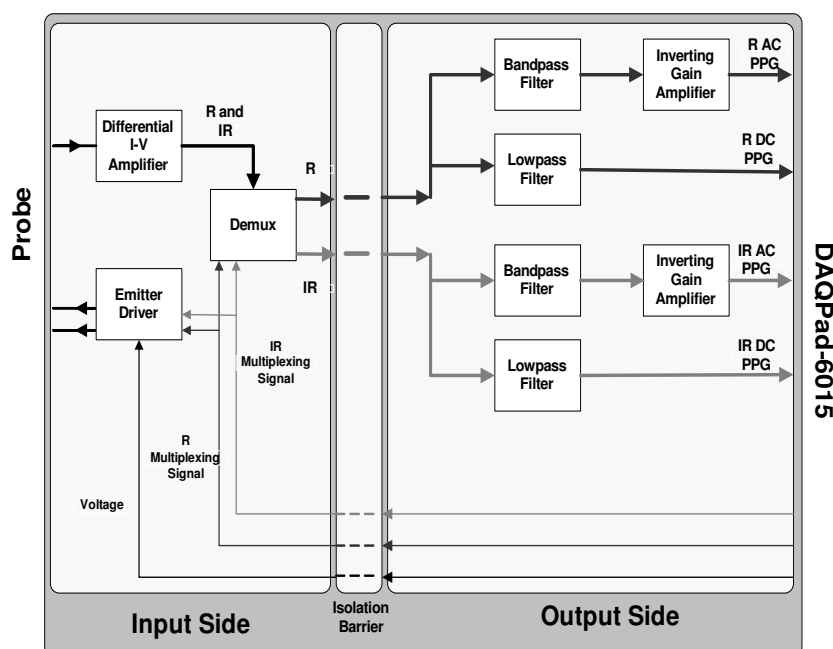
Probe

Differential I-V Amplifier

R and IR

R

Demux

IR

Emitter Driver

IR Multiplexing Signal

R Multiplexing Signal

Voltage

Bandpass Filter

Inverting Gain Amplifier

R AC PPG

Lowpass Filter

R DC PPG

Bandpass Filter

Inverting Gain Amplifier

IR AC PPG

Lowpass Filter

IR DC PPG

DAQPad-6015

Input Side

Isolation Barrier

Output Side